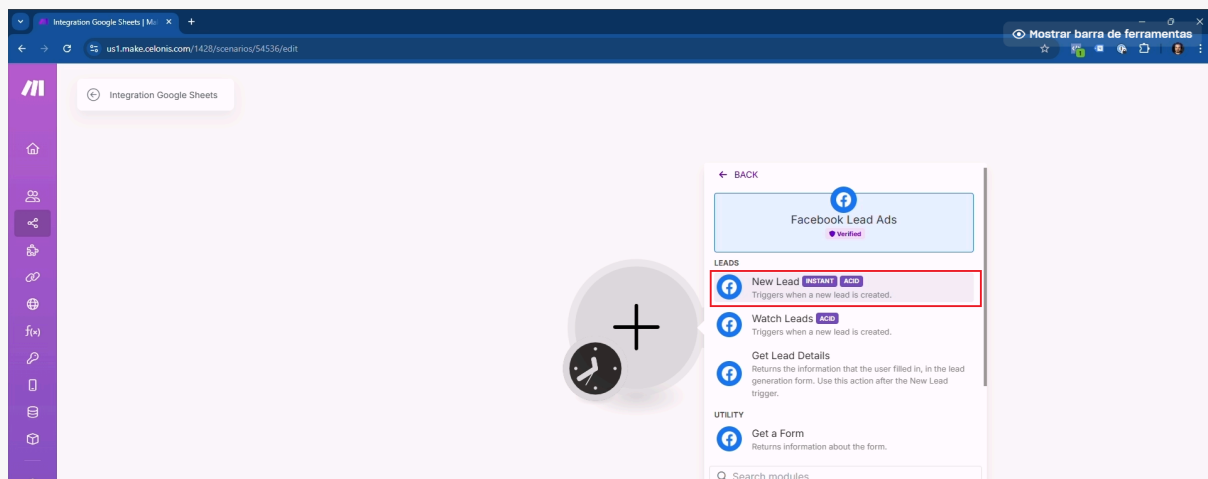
Integration Google Sheets | Ma

Mostrar barra de ferramentas

us1.make.celonis.com/1428/scenarios/54536/edit

Integration Google Sheets

f(x)

BACK

Facebook Lead Ads

Verified

LEADS

New Lead INSTANT ACID
Triggers when a new lead is created.

Watch Leads ACID
Triggers when a new lead is created.

Get Lead Details
Returns the information that the user filled in, in the lead generation form. Use this action after the New Lead trigger.

UTILITY

Get a Form
Returns information about the form.

Search modules